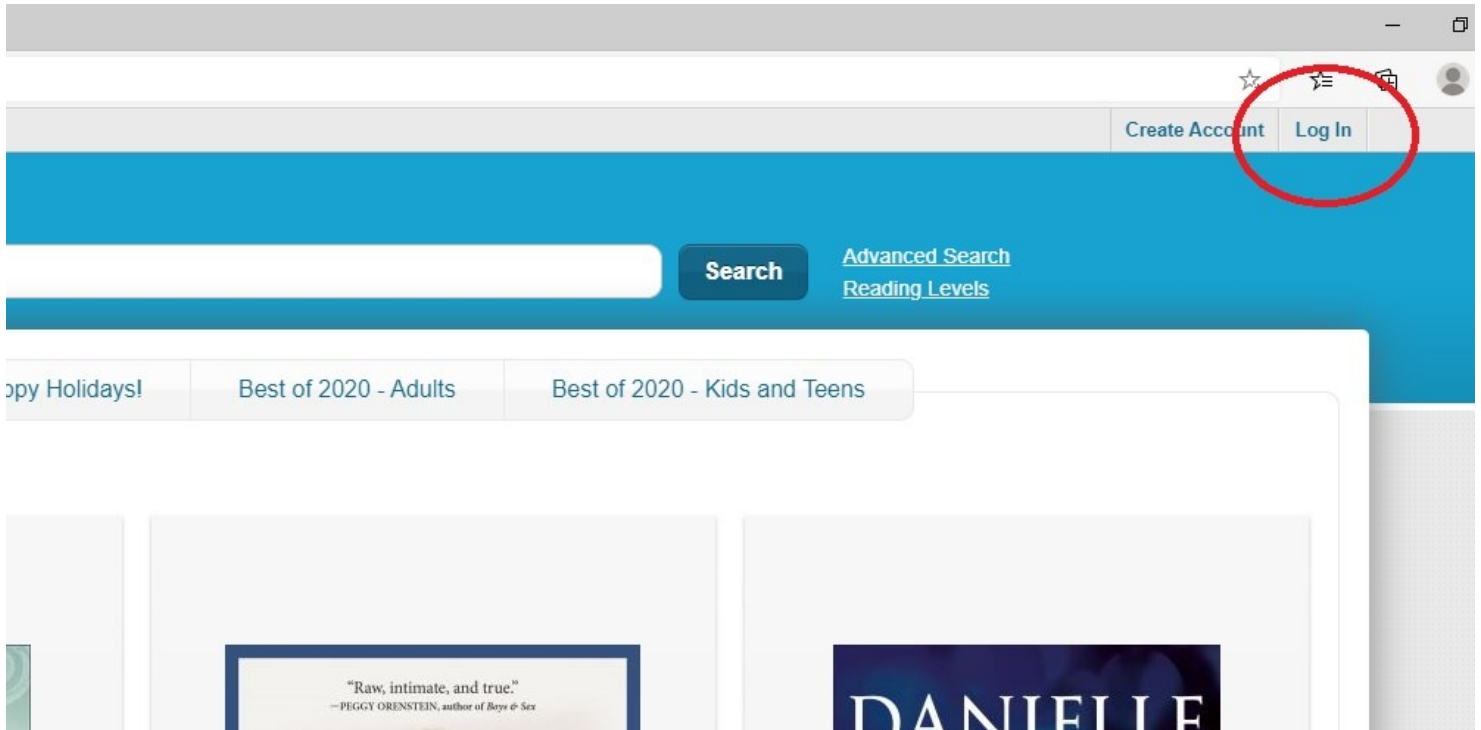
Create Account Log In

Search Advanced Search Reading Levels

ppy Holidays! Best of 2020 - Adults Best of 2020 - Kids and Teens

"Raw, intimate, and true."
—PEGGY ORENSTEIN, author of Boys & Sex

DANIELLE